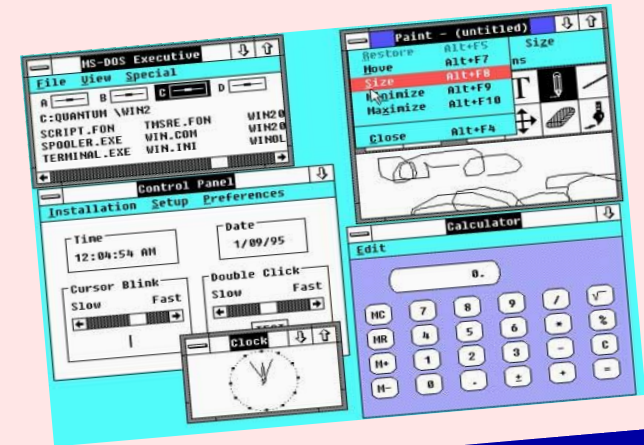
MS-DOS Executive
File View Special
A B C D
C:QUANTUM \WIN2
SCRIPT.FON TMSRE.FON WIN20
SPOOLER.EXE WIN.COM WIN20
TERMINAL.EXE WIN.INI WINOL

Paint - (untitled)
Size
Restore Alt+F5
Move Alt+F7
Size Alt+F8
Minimize Alt+F9
Maximize Alt+F10
Close Alt+F4

Control Panel
Installation Setup Preferences
Time
12:04:54 AM
Date
1/09/95
Cursor Blink
Slow Fast
Double Click
Slow Fast
TEST

Clock

Calculator
Edit
0.
MC 7 8 9 / √
MR 4 5 6 * %
M+ 1 2 3 - C
M- 0 . ± + =